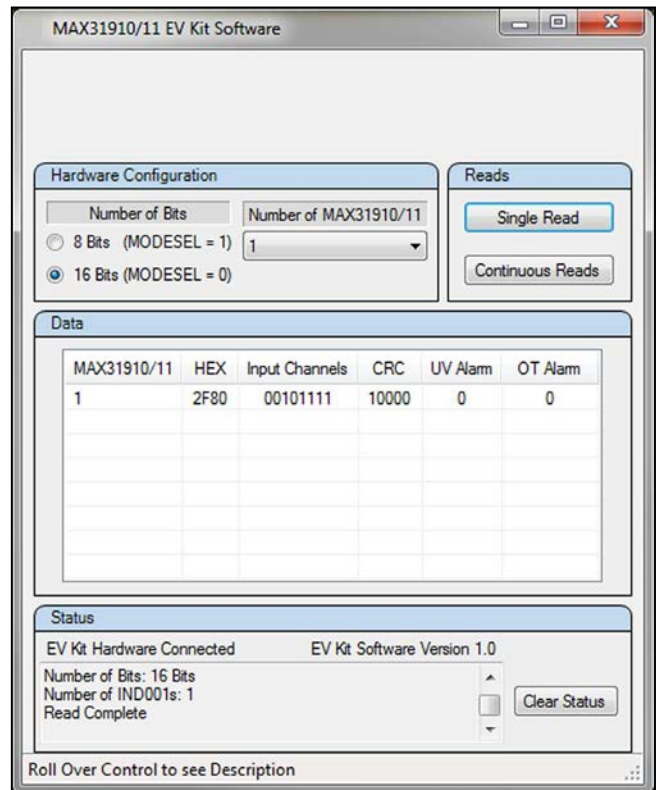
MAX31910/11 EV Kit Software

Hardware Configuration

Number of Bits

8 Bits (MODESEL = 1)

16 Bits (MODESEL = 0)

Number of MAX31910/11

1

Reads

Single Read

Continuous Reads

Data

| MAX31910/11 | HEX | Input Channels | CRC | UV Alarm | OT Alarm |
|---|---|---|---|---|---|
| 1 | 2F80 | 00101111 | 10000 | 0 | 0 |

Status

EV Kit Hardware Connected

EV Kit Software Version 1.0

Number of Bits: 16 Bits
Number of IND001s: 1
Read Complete

Clear Status

Roll Over Control to see Description